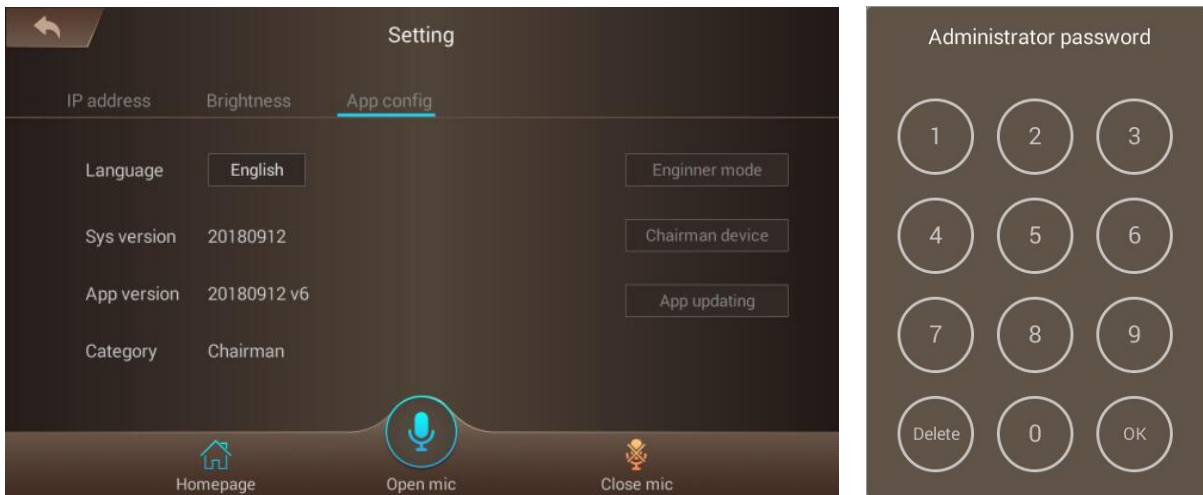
Setting

IP address Brightness App config

Language English

Sys version 20180912

App version 20180912 v6

Category Chairman

Enginner mode

Chairman device

App updating

Homepage Open mic Close mic

Administrator password

1 2 3
4 5 6
7 8 9
Delete 0 OK